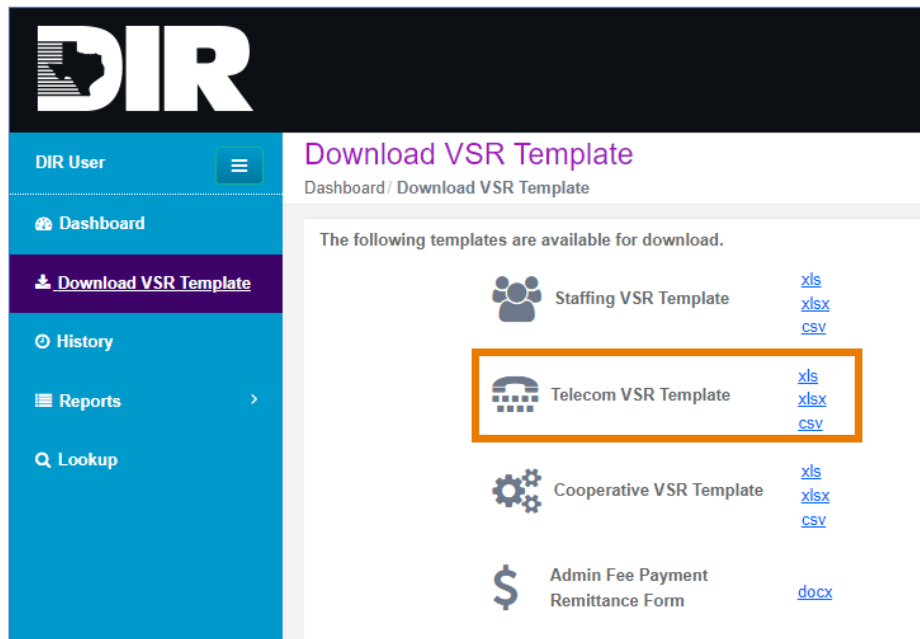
DIR

DIR User

Dashboard

Download VSR Template

History

Reports

Lookup

Download VSR Template

Dashboard / Download VSR Template

The following templates are available for download.

Staffing VSR Template
xls
xlsx
csv

Telecom VSR Template
xls
xlsx
csv

Cooperative VSR Template
xls
xlsx
csv

$

Admin Fee Payment Remittance Form
docx